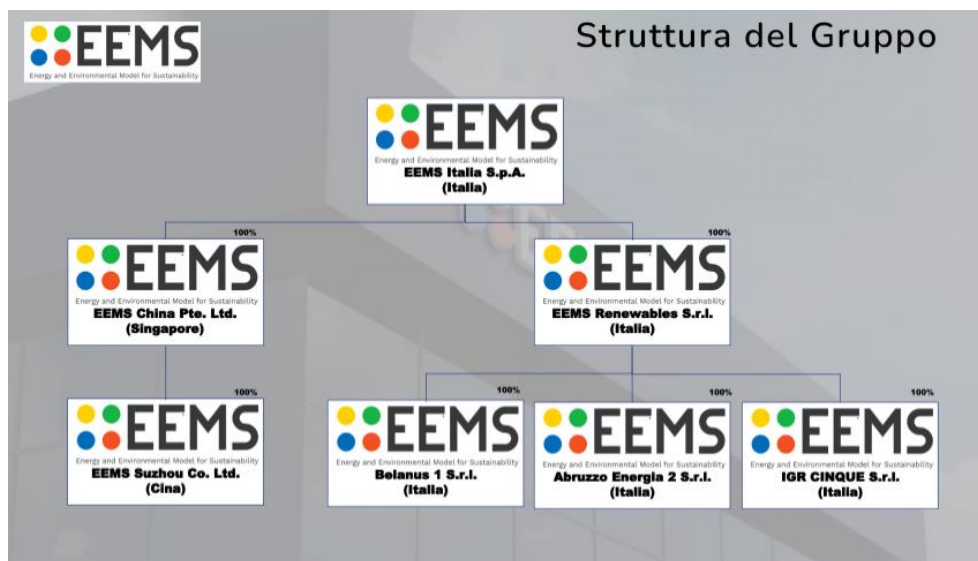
EEMS
Energy and Environmental Model for Sustainability

Struttura del Gruppo

EEMS
Energy and Environmental Model for Sustainability
EEMS Italia S.p.A.
(Italia)

100%
EEMS
Energy and Environmental Model for Sustainability
EEMS China Pte. Ltd.
(Singapore)

100%
EEMS
Energy and Environmental Model for Sustainability
EEMS Renewables S.r.l.
(Italia)

100%
EEMS
Energy and Environmental Model for Sustainability
EEMS Suzhou Co. Ltd.
(Cina)

100%
EEMS
Energy and Environmental Model for Sustainability
Belanus 1 S.r.l.
(Italia)

100%
EEMS
Energy and Environmental Model for Sustainability
Abruzzo Energia 2 S.r.l.
(Italia)

100%
EEMS
Energy and Environmental Model for Sustainability
IGR CINQUE S.r.l.
(Italia)